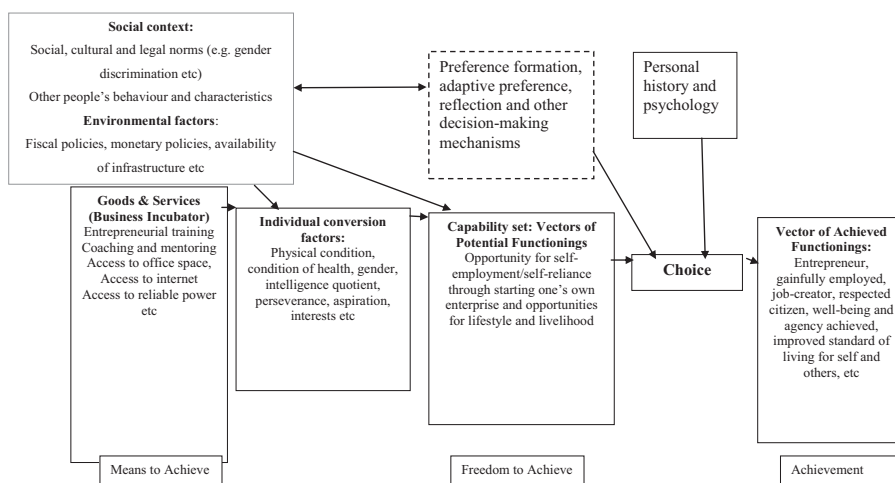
**Social context:**
Social, cultural and legal norms (e.g. gender discrimination etc)
Other people's behaviour and characteristics
**Environmental factors**:
Fiscal policies, monetary policies, availability of infrastructure etc

Preference formation, adaptive preference, reflection and other decision-making mechanisms

Personal history and psychology

**Goods & Services (Business Incubator)**
Entrepreneurial training
Coaching and mentoring
Access to office space,
Access to internet
Access to reliable power etc

**Individual conversion factors:**
Physical condition, condition of health, gender, intelligence quotient, perseverance, aspiration, interests etc

**Capability set: Vectors of Potential Functionings**
Opportunity for self-employment/self-reliance through starting one's own enterprise and opportunities for lifestyle and livelihood

**Choice**

**Vector of Achieved Functionings:**
Entrepreneur, gainfully employed, job-creator, respected citizen, well-being and agency achieved, improved standard of living for self and others, etc

Means to Achieve

Freedom to Achieve

Achievement